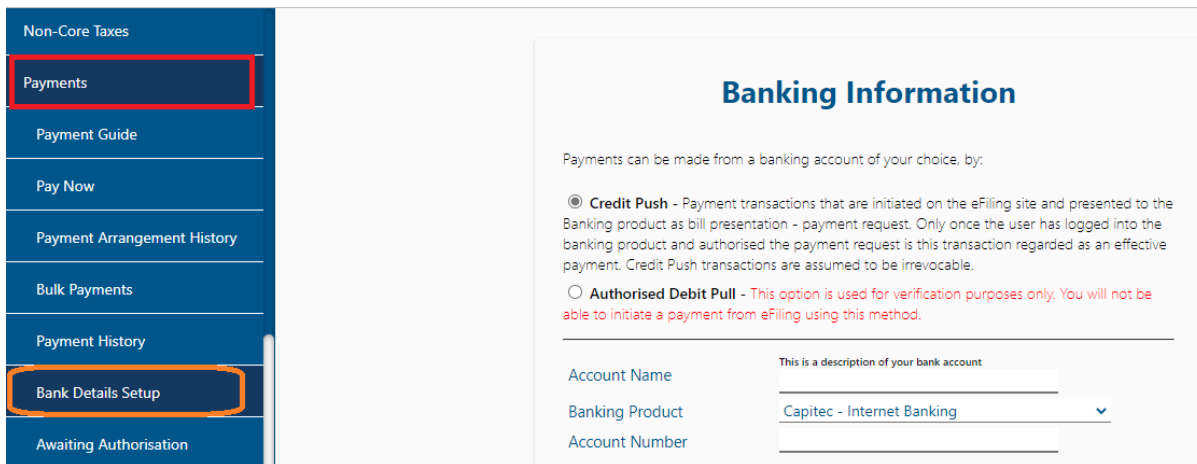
Non-Core Taxes
Payments
Payment Guide
Pay Now
Payment Arrangement History
Bulk Payments
Payment History
Bank Details Setup
Awaiting Authorisation

Banking Information

Payments can be made from a banking account of your choice, by:

Credit Push - Payment transactions that are initiated on the eFiling site and presented to the Banking product as bill presentation - payment request. Only once the user has logged into the banking product and authorised the payment request is this transaction regarded as an effective payment. Credit Push transactions are assumed to be irrevocable.

Authorised Debit Pull - This option is used for verification purposes only. You will not be able to initiate a payment from eFiling using this method.

This is a description of your bank account
Account Name
Banking Product Capitec - Internet Banking
Account Number